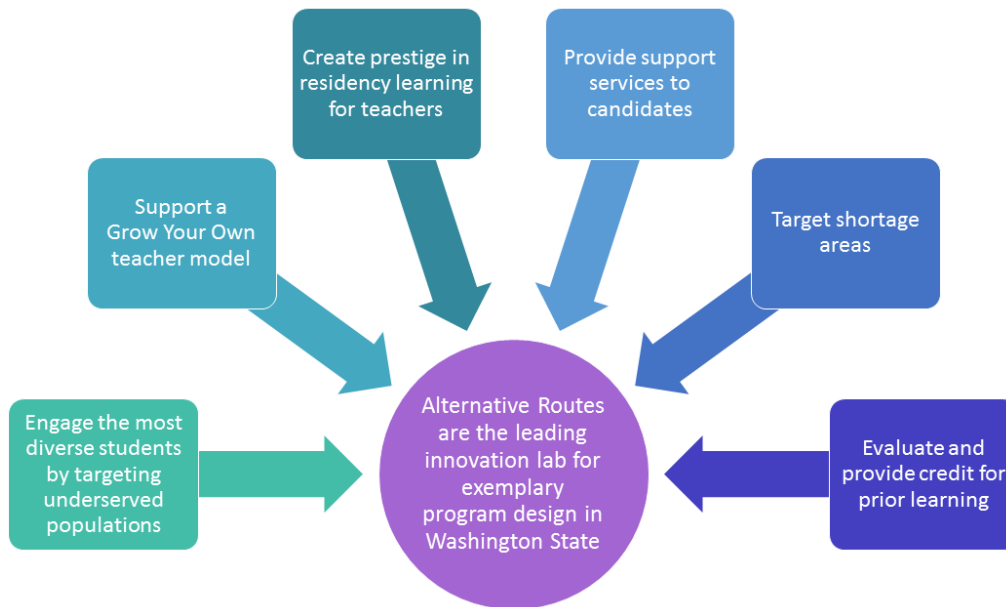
Engage the most diverse students by targeting underserved populations

Support a Grow Your Own teacher model

Create prestige in residency learning for teachers

Provide support services to candidates

Target shortage areas

Evaluate and provide credit for prior learning

Alternative Routes are the leading innovation lab for exemplary program design in Washington State